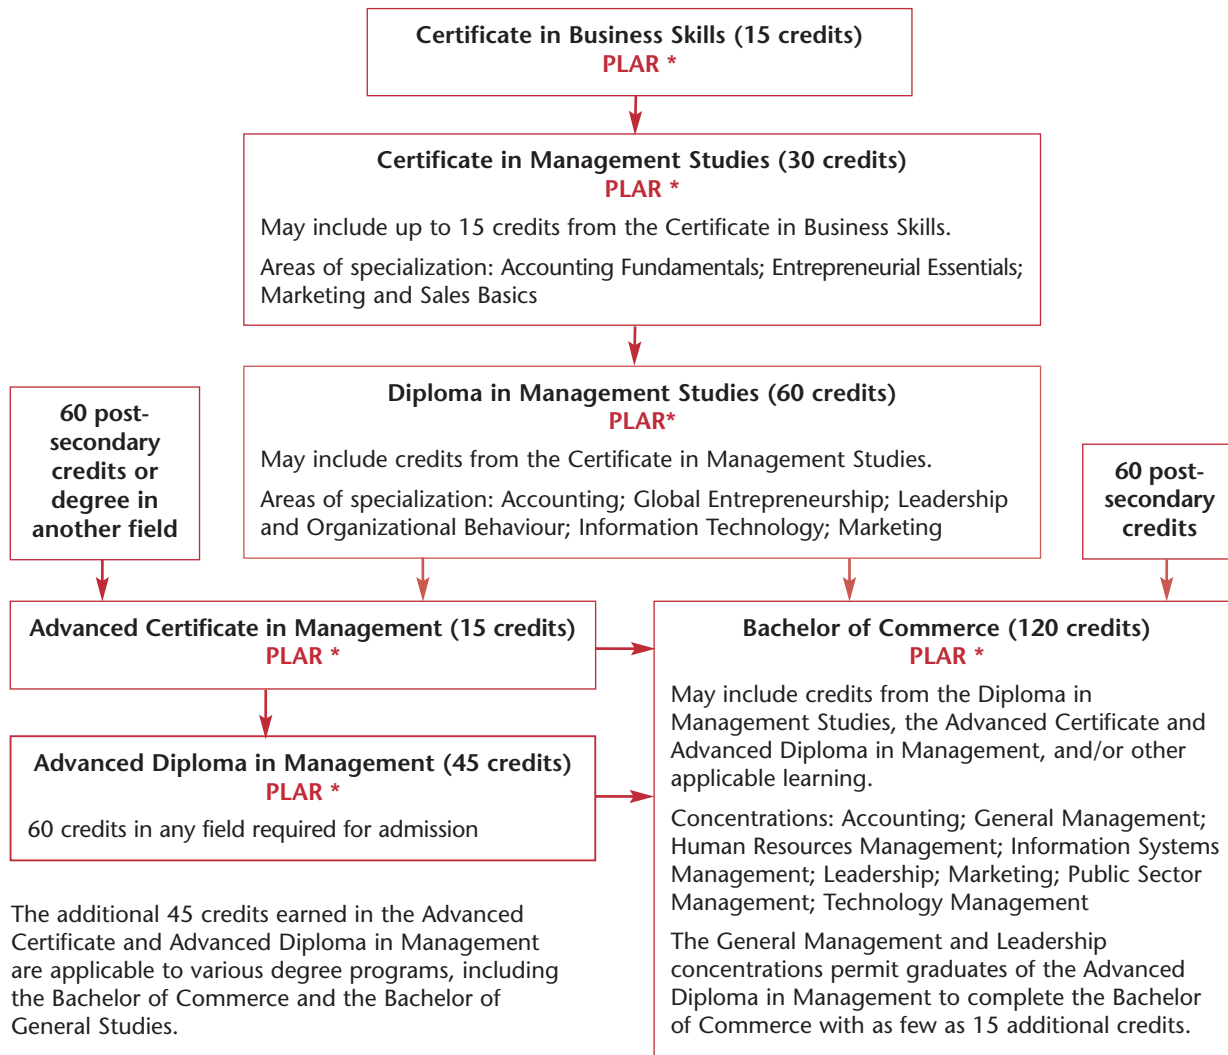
Certificate in Business Skills (15 credits)
PLAR *

Certificate in Management Studies (30 credits)
PLAR *

May include up to 15 credits from the Certificate in Business Skills.

Areas of specialization: Accounting Fundamentals; Entrepreneurial Essentials; Marketing and Sales Basics

60 post-secondary credits or degree in another field

Diploma in Management Studies (60 credits)
PLAR*

May include credits from the Certificate in Management Studies.

Areas of specialization: Accounting; Global Entrepreneurship; Leadership and Organizational Behaviour; Information Technology; Marketing

60 post-secondary credits

Advanced Certificate in Management (15 credits)
PLAR *

Advanced Diploma in Management (45 credits)
PLAR *

60 credits in any field required for admission

The additional 45 credits earned in the Advanced Certificate and Advanced Diploma in Management are applicable to various degree programs, including the Bachelor of Commerce and the Bachelor of General Studies.

Bachelor of Commerce (120 credits)
PLAR *

May include credits from the Diploma in Management Studies, the Advanced Certificate and Advanced Diploma in Management, and/or other applicable learning.

Concentrations: Accounting; General Management; Human Resources Management; Information Systems Management; Leadership; Marketing; Public Sector Management; Technology Management

The General Management and Leadership concentrations permit graduates of the Advanced Diploma in Management to complete the Bachelor of Commerce with as few as 15 additional credits.